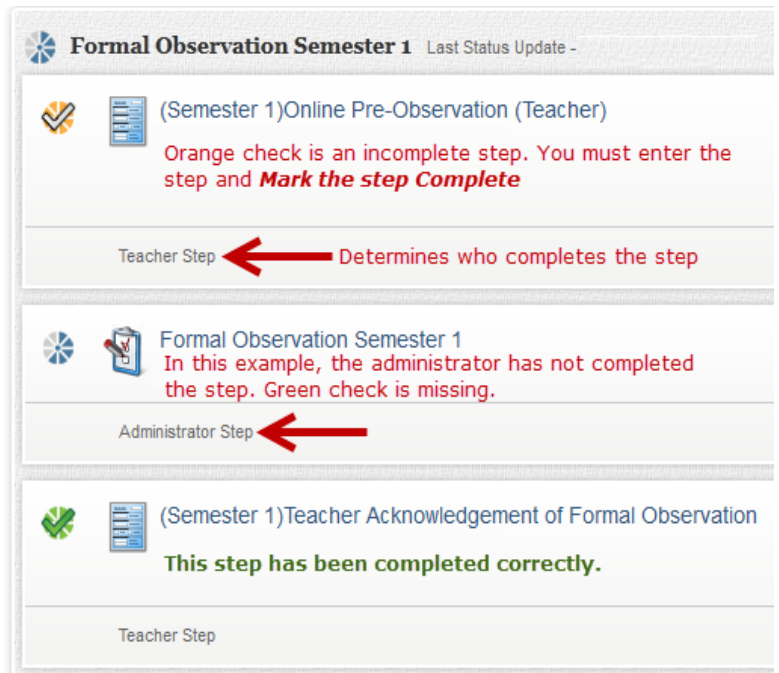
Formal Observation Semester 1 Last Status Update -

(Semester 1)Online Pre-Observation (Teacher)

Orange check is an incomplete step. You must enter the step and ***Mark the step Complete***

Teacher Step

Determines who completes the step

Formal Observation Semester 1

In this example, the administrator has not completed the step. Green check is missing.

Administrator Step

(Semester 1)Teacher Acknowledgement of Formal Observation

**This step has been completed correctly.**

Teacher Step